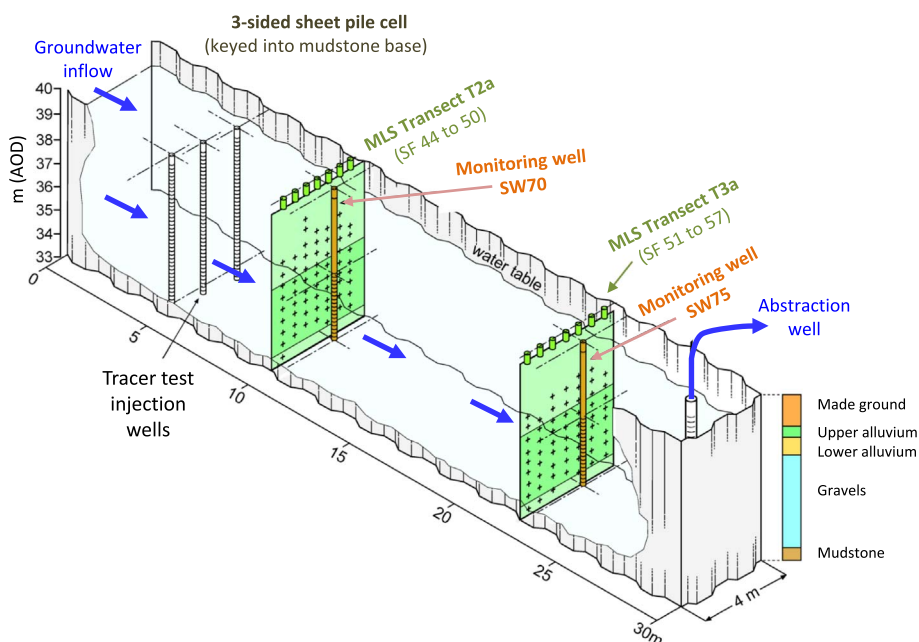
3-sided sheet pile cell
(keyed into mudstone base)

Groundwater inflow

40
39
38
37
36
35
34
33
m (AOD)

MLS Transect T2a
(SF 44 to 50)

Monitoring well
SW70

MLS Transect T3a
(SF 51 to 57)

water table

Monitoring well
SW75

Abstraction well

0
5
10
15
20
25
30m

Tracer test injection wells

Made ground
Upper alluvium
Lower alluvium
Gravels
Mudstone

4 m